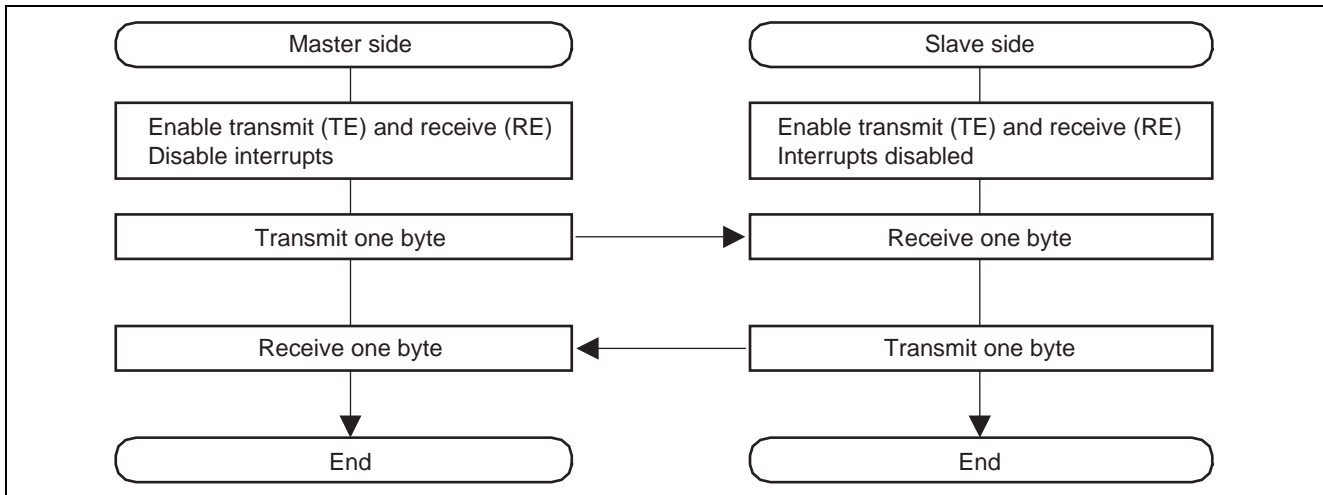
Master side

Enable transmit (TE) and receive (RE)
Disable interrupts

Transmit one byte

Receive one byte

End

Slave side

Enable transmit (TE) and receive (RE)
Interrupts disabled

Receive one byte

Transmit one byte

End